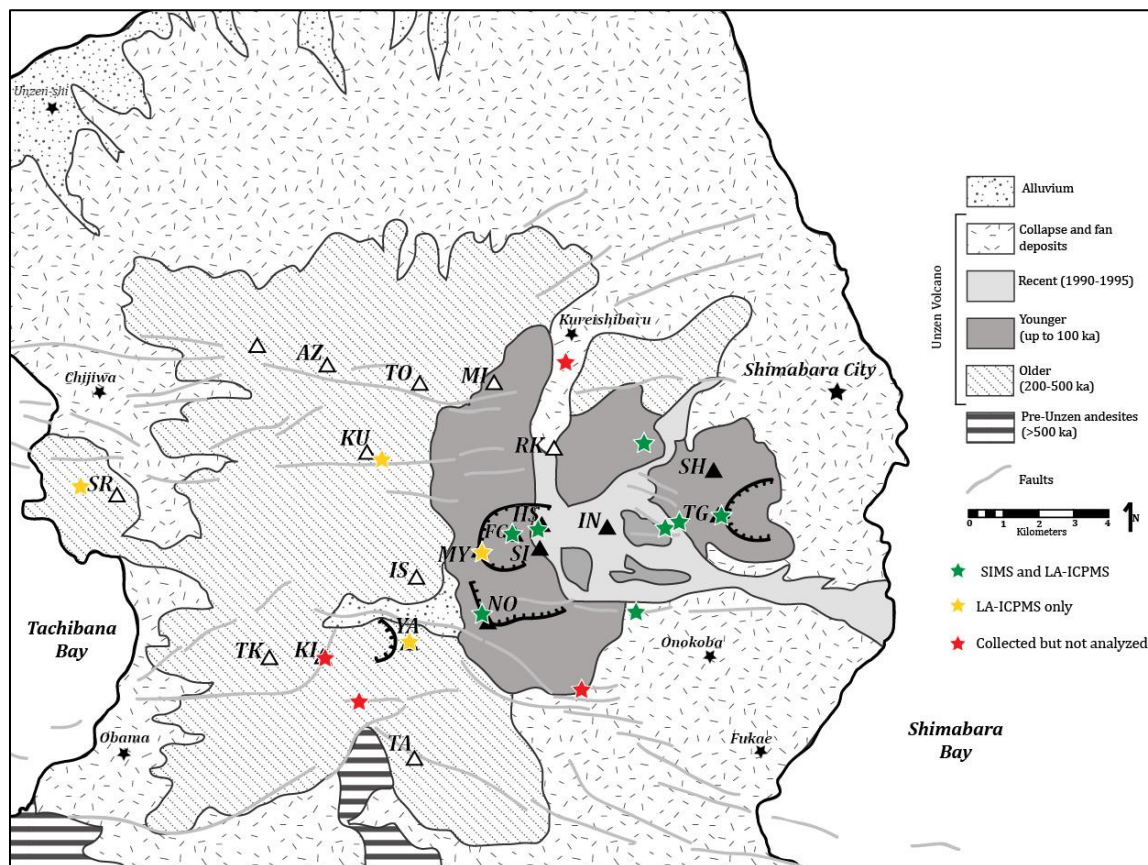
Unzen-shi

Kureishibaru

Shimabara City

Chijiwa

AZ

TO

MI

KU

RK

SH

SR

HS

FG

IN

TG

MY

SI

IS

NO

Tachibana Bay

YA

TK

KI

Onokoba

Obama

TA

Fukae

Shimabara Bay

Alluvium

Unzen Volcano

Collapse and fan deposits

Recent (1990-1995)

Younger (up to 100 ka)

Older (200-500 ka)

Pre-Unzen andesites (>500 ka)

Faults

0 1 2 3 4
Kilometers

N

SIMS and LA-ICPMS

LA-ICPMS only

Collected but not analyzed